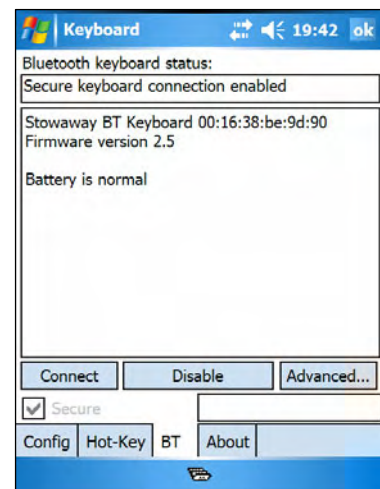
Keyboard 19:42 ok

Bluetooth keyboard status:

Secure keyboard connection enabled

Stowaway BT Keyboard 00:16:38:be:9d:90
Firmware version 2.5

Battery is normal

Connect Disable Advanced...

Secure

Config Hot-Key BT About